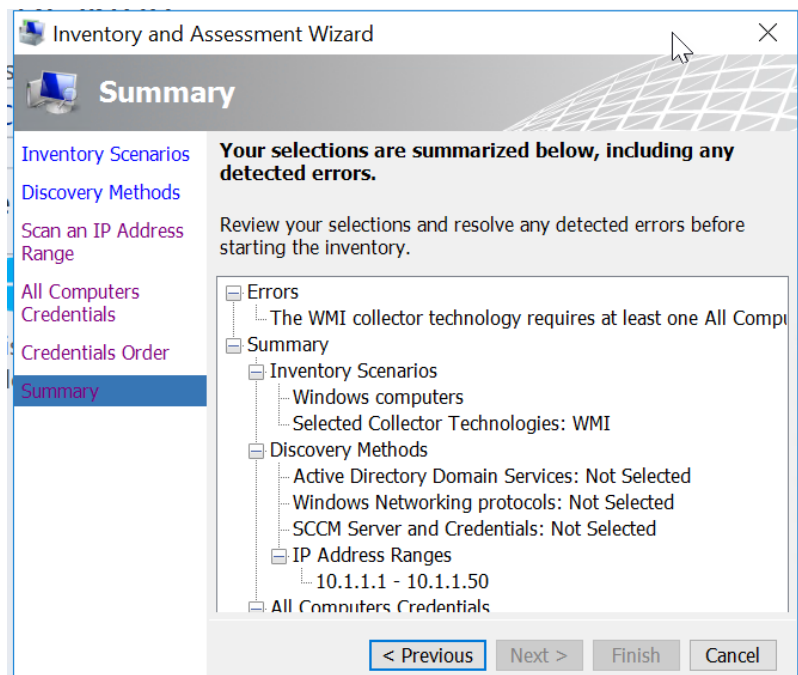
Inventory and Assessment Wizard

Summary

Inventory Scenarios
Discovery Methods
Scan an IP Address Range
All Computers Credentials
Credentials Order
Summary

Your selections are summarized below, including any detected errors.

Review your selections and resolve any detected errors before starting the inventory.

Errors
The WMI collector technology requires at least one All Compu
Summary
Inventory Scenarios
Windows computers
Selected Collector Technologies: WMI
Discovery Methods
Active Directory Domain Services: Not Selected
Windows Networking protocols: Not Selected
SCCM Server and Credentials: Not Selected
IP Address Ranges
10.1.1.1 - 10.1.1.50
All Computers Credentials

< Previous
Next >
Finish
Cancel